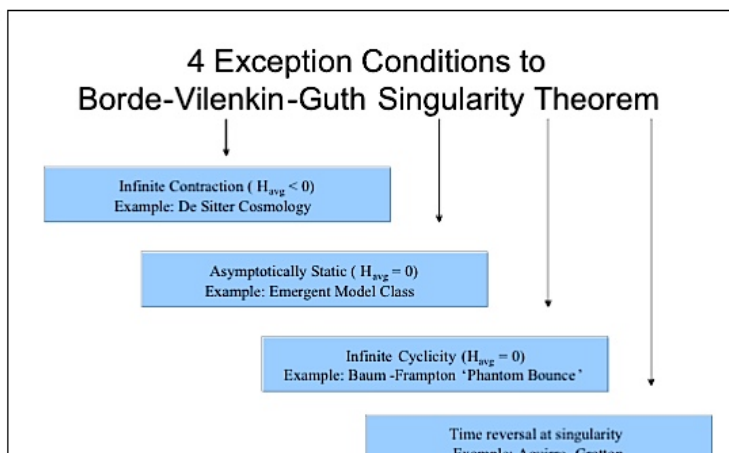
4 Exception Conditions to Borde-Vilenkin-Guth Singularity Theorem

Infinite Contraction ( $H_{avg} < 0$)
Example: De Sitter Cosmology

Asymptotically Static ( $H_{avg} = 0$)
Example: Emergent Model Class

Infinite Cyclicity ($H_{avg} = 0$)
Example: Baum -Frampton 'Phantom Bounce'

Time reversal at singularity
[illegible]